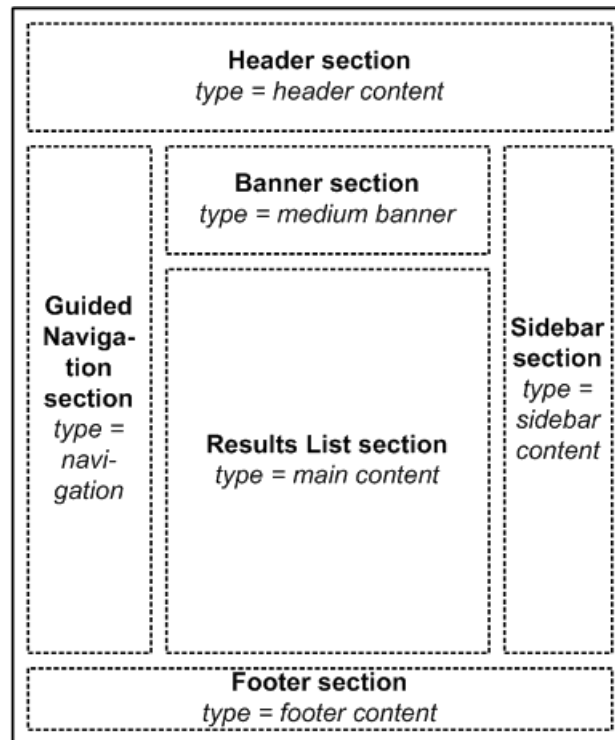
**Header section**
*type = header content*

**Guided Navigation section**
*type = navigation*

**Banner section**
*type = medium banner*

**Results List section**
*type = main content*

**Sidebar section**
*type = sidebar content*

**Footer section**
*type = footer content*